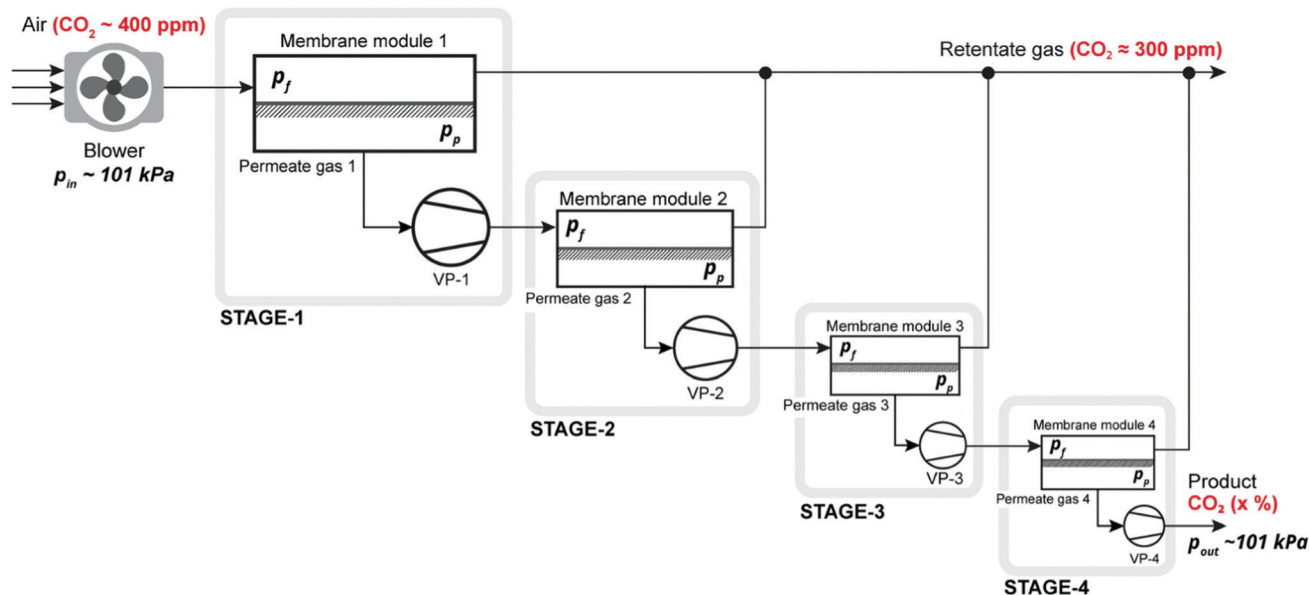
Air (CO$_2$ ~ 400 ppm)

Blower
$p_{in}$ ~ 101 kPa

Membrane module 1
$p_f$
$p_p$
Permeate gas 1
VP-1
STAGE-1

Retentate gas (CO$_2$ ≈ 300 ppm)

Membrane module 2
$p_f$
$p_p$
Permeate gas 2
VP-2
STAGE-2

Membrane module 3
$p_f$
$p_p$
Permeate gas 3
VP-3
STAGE-3

Membrane module 4
$p_f$
$p_p$
Permeate gas 4
VP-4
STAGE-4

Product
CO$_2$ (x %)
$p_{out}$ ~101 kPa